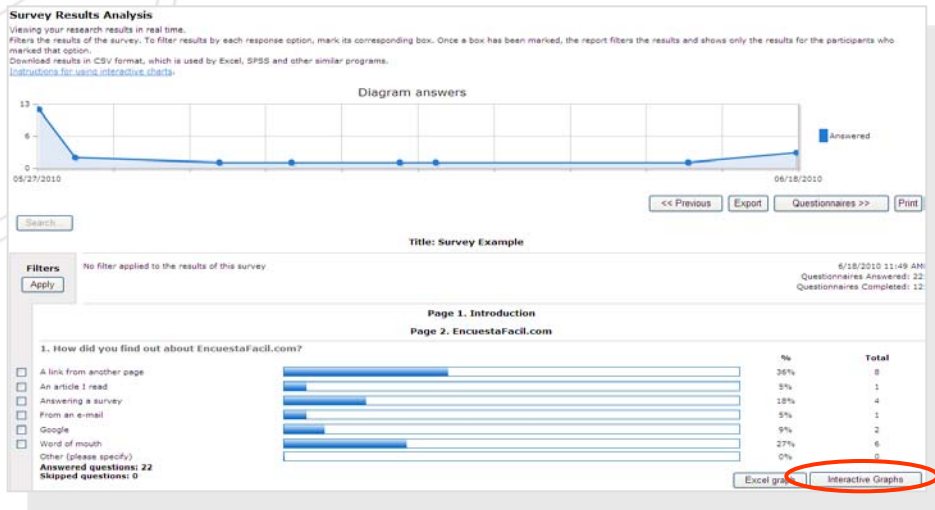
Survey Results Analysis

Viewing your research results in real time.
Filters the results of the survey. To filter results by each response option, mark its corresponding box. Once a box has been marked, the report filters the results and shows only the results for the participants who marked that option.
Download results in CSV format, which is used by Excel, SPSS and other similar programs.
Instructions for using interactive charts.

Diagram answers

13
6
0

Answered

05/27/2010
06/18/2010

<< Previous | Export | Questionnaires >> | Print

Search

Title: Survey Example

Filters
Apply

No filter applied to the results of this survey

6/18/2010 11:49 AM
Questionnaires Answered: 22
Questionnaires Completed: 12

Page 1. Introduction

Page 2. EncuestaFacil.com

1. How did you find out about EncuestaFacil.com?

| | % | Total |
|---|---|---|
| A link from another page | 36% | 8 |
| An article I read | 5% | 1 |
| Answering a survey | 18% | 4 |
| From an e-mail | 5% | 1 |
| Google | 9% | 2 |
| Word of mouth | 27% | 6 |
| Other (please specify) | 0% | 0 |

Answered questions: 22
Skipped questions: 0

Excel graph | Interactive Graphs